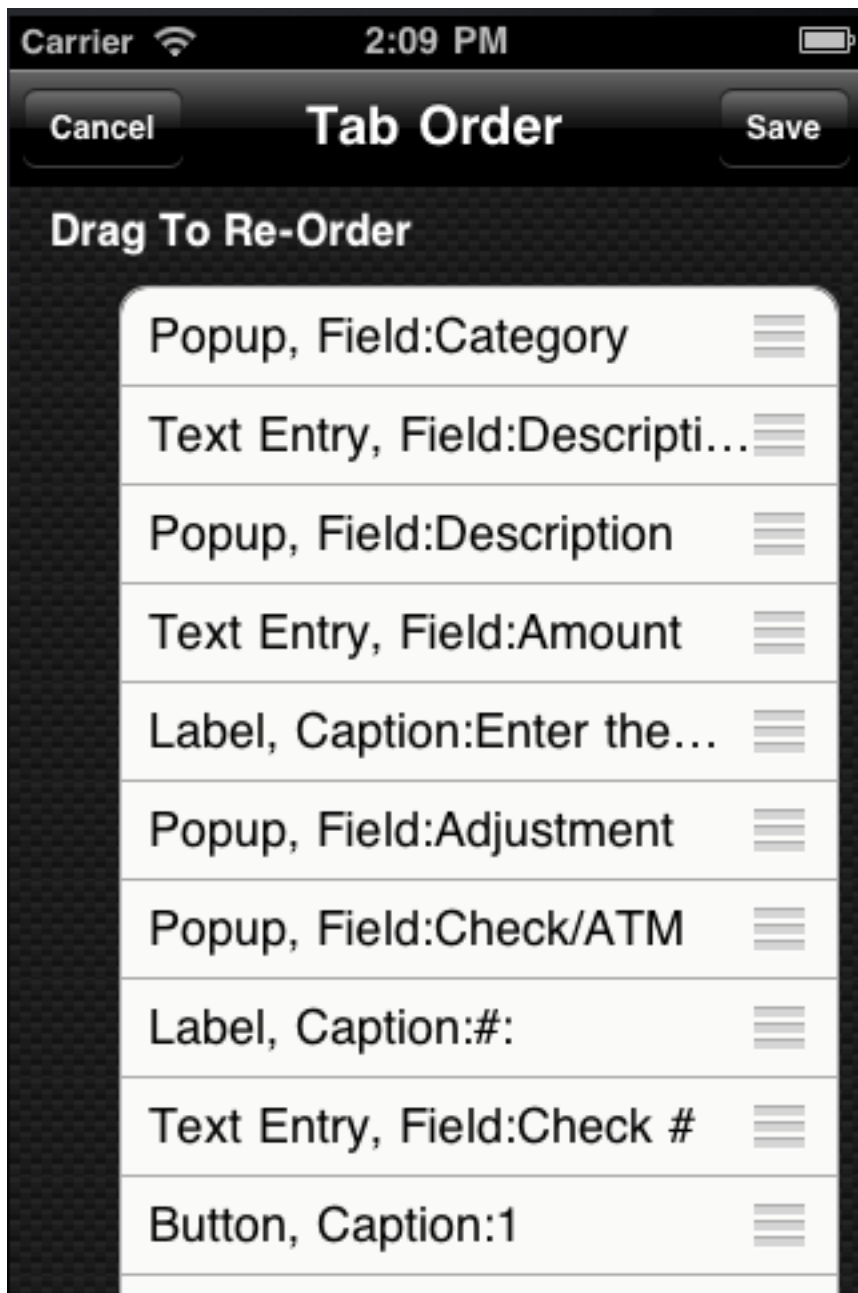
Carrier 2:09 PM

Cancel Tab Order Save

Drag To Re-Order

Popup, Field:Category

Text Entry, Field:Descripti…

Popup, Field:Description

Text Entry, Field:Amount

Label, Caption:Enter the…

Popup, Field:Adjustment

Popup, Field:Check/ATM

Label, Caption:#:

Text Entry, Field:Check #

Button, Caption:1